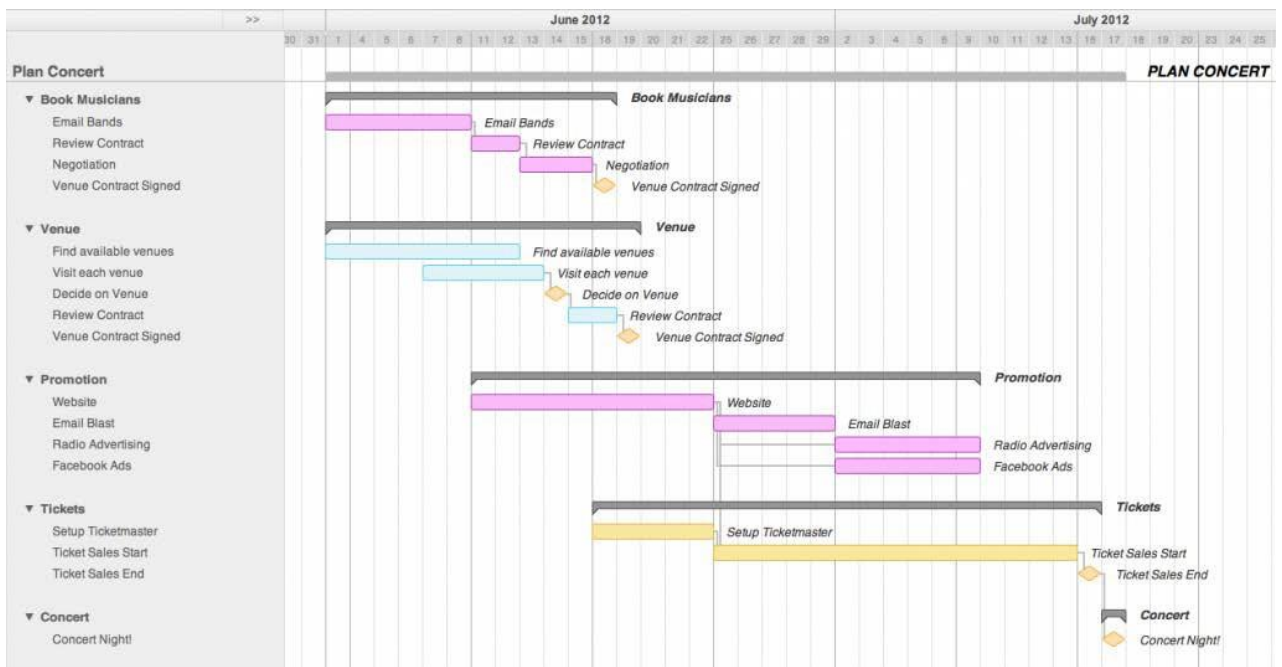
>>

June 2012

July 2012

30 31 1 4 5 6 7 8 11 12 13 14 15 18 19 20 21 22 25 26 27 28 29 2 3 4 5 6 9 10 11 12 13 16 17 18 19 20 23 24 25

Plan Concert

PLAN CONCERT

▼ Book Musicians
Email Bands
Review Contract
Negotiation
Venue Contract Signed

Book Musicians
Email Bands
Review Contract
Negotiation
Venue Contract Signed

▼ Venue
Find available venues
Visit each venue
Decide on Venue
Review Contract
Venue Contract Signed

Venue
Find available venues
Visit each venue
Decide on Venue
Review Contract
Venue Contract Signed

▼ Promotion
Website
Email Blast
Radio Advertising
Facebook Ads

Promotion
Website
Email Blast
Radio Advertising
Facebook Ads

▼ Tickets
Setup Ticketmaster
Ticket Sales Start
Ticket Sales End

Tickets
Setup Ticketmaster
Ticket Sales Start
Ticket Sales End

▼ Concert
Concert Night!

Concert
Concert Night!